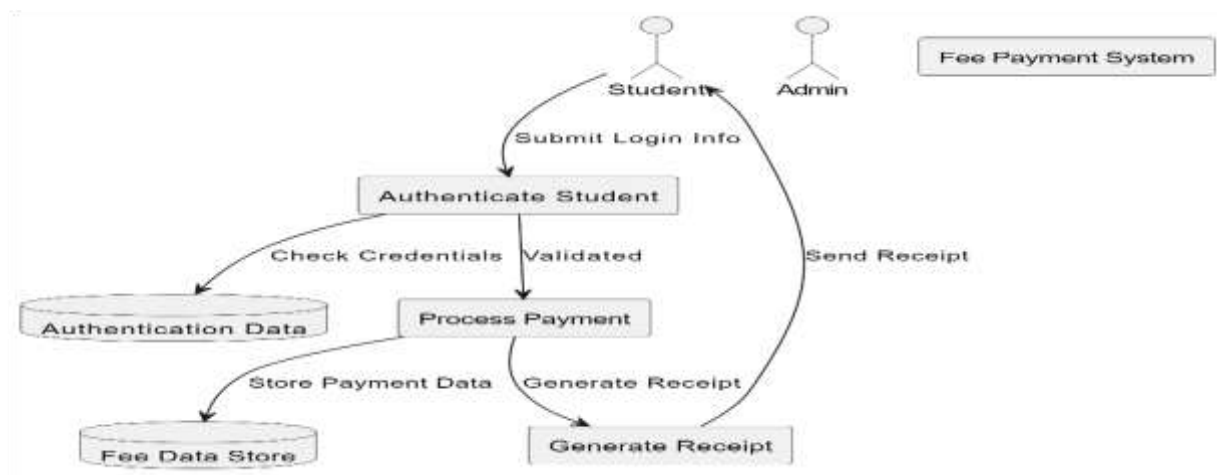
Student

Admin

Fee Payment System

Submit Login Info

Authenticate Student

Check Credentials

Validated

Send Receipt

Authentication Data

Process Payment

Store Payment Data

Generate Receipt

Fee Data Store

Generate Receipt